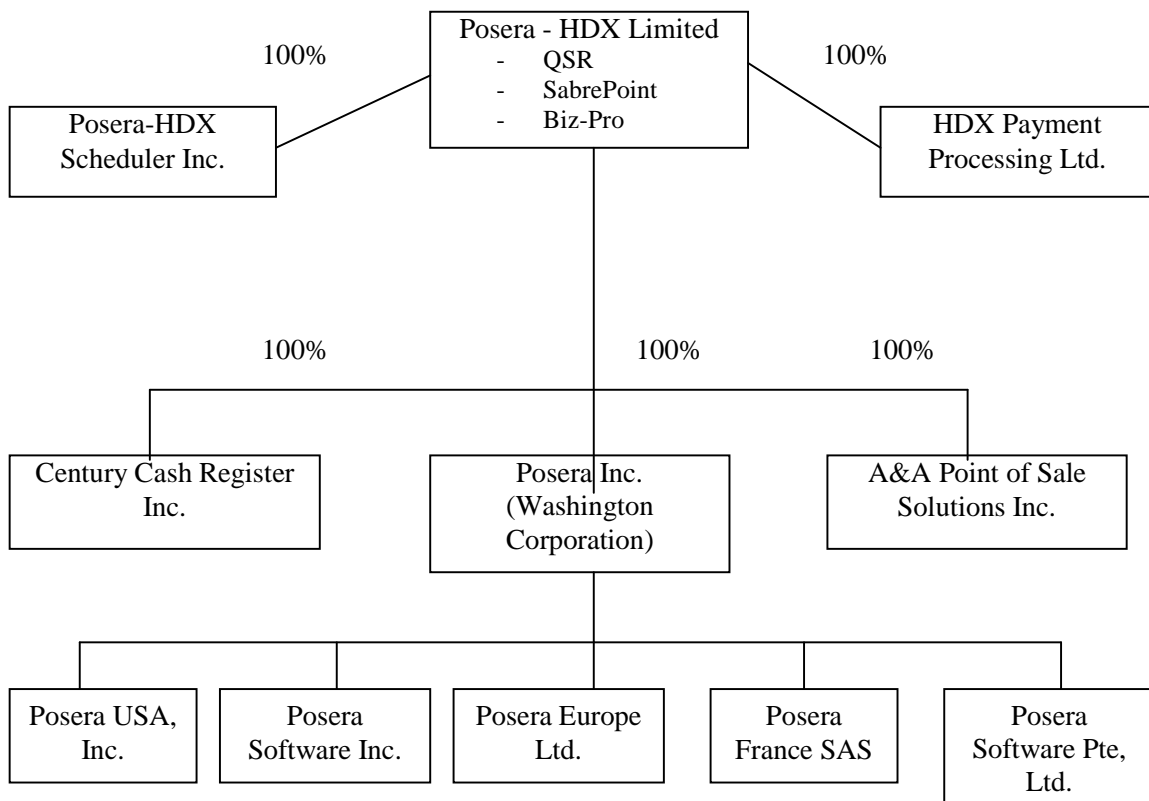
Posera - HDX Limited
- QSR
- SabrePoint
- Biz-Pro

100%

100%

Posera-HDX Scheduler Inc.

HDX Payment Processing Ltd.

100%

100%

100%

Century Cash Register Inc.

Posera Inc. (Washington Corporation)

A&A Point of Sale Solutions Inc.

Posera USA, Inc.

Posera Software Inc.

Posera Europe Ltd.

Posera France SAS

Posera Software Pte, Ltd.